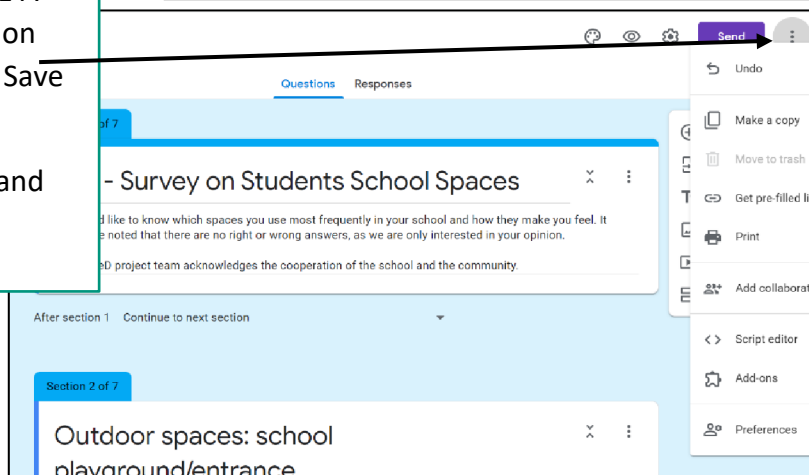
on
Save

and

Send

Questions Responses

of 7

- Survey on Students School Spaces

d like to know which spaces you use most frequently in your school and how they make you feel. It e noted that there are no right or wrong answers, as we are only interested in your opinion.

D project team acknowledges the cooperation of the school and the community.

After section 1 Continue to next section

Section 2 of 7

Outdoor spaces: school playground/entrance

Undo
Make a copy
Move to trash
Get pre-filled li
Print
Add collabora
Script editor
Add-ons
Preferences